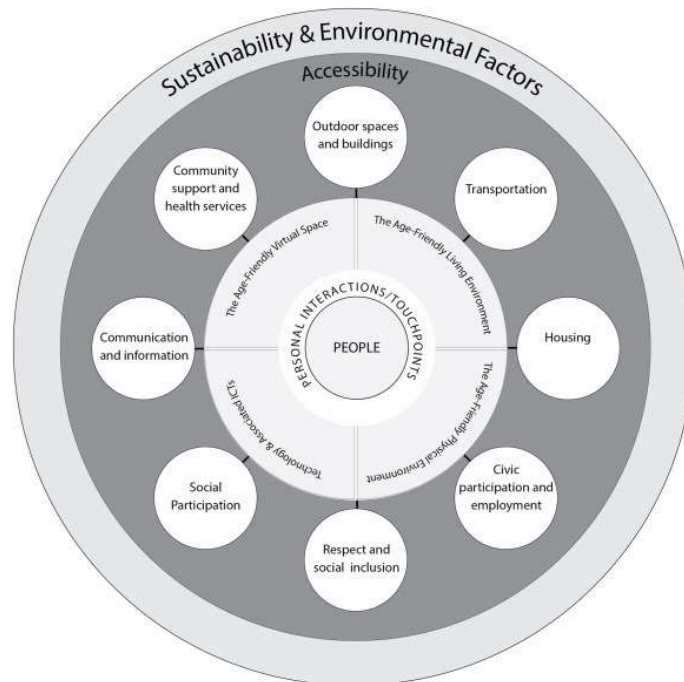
Sustainability & Environmental Factors

Accessibility

Outdoor spaces and buildings

Transportation

Housing

Civic participation and employment

Respect and social inclusion

Social Participation

Communication and information

Community support and health services

The Age-Friendly Virtual Space

The Age-Friendly Living Environment

The Age-Friendly Physical Environment

Technology & Associated ICTs

PERSONAL INTERACTIONS/TOUCHPOINTS

PEOPLE